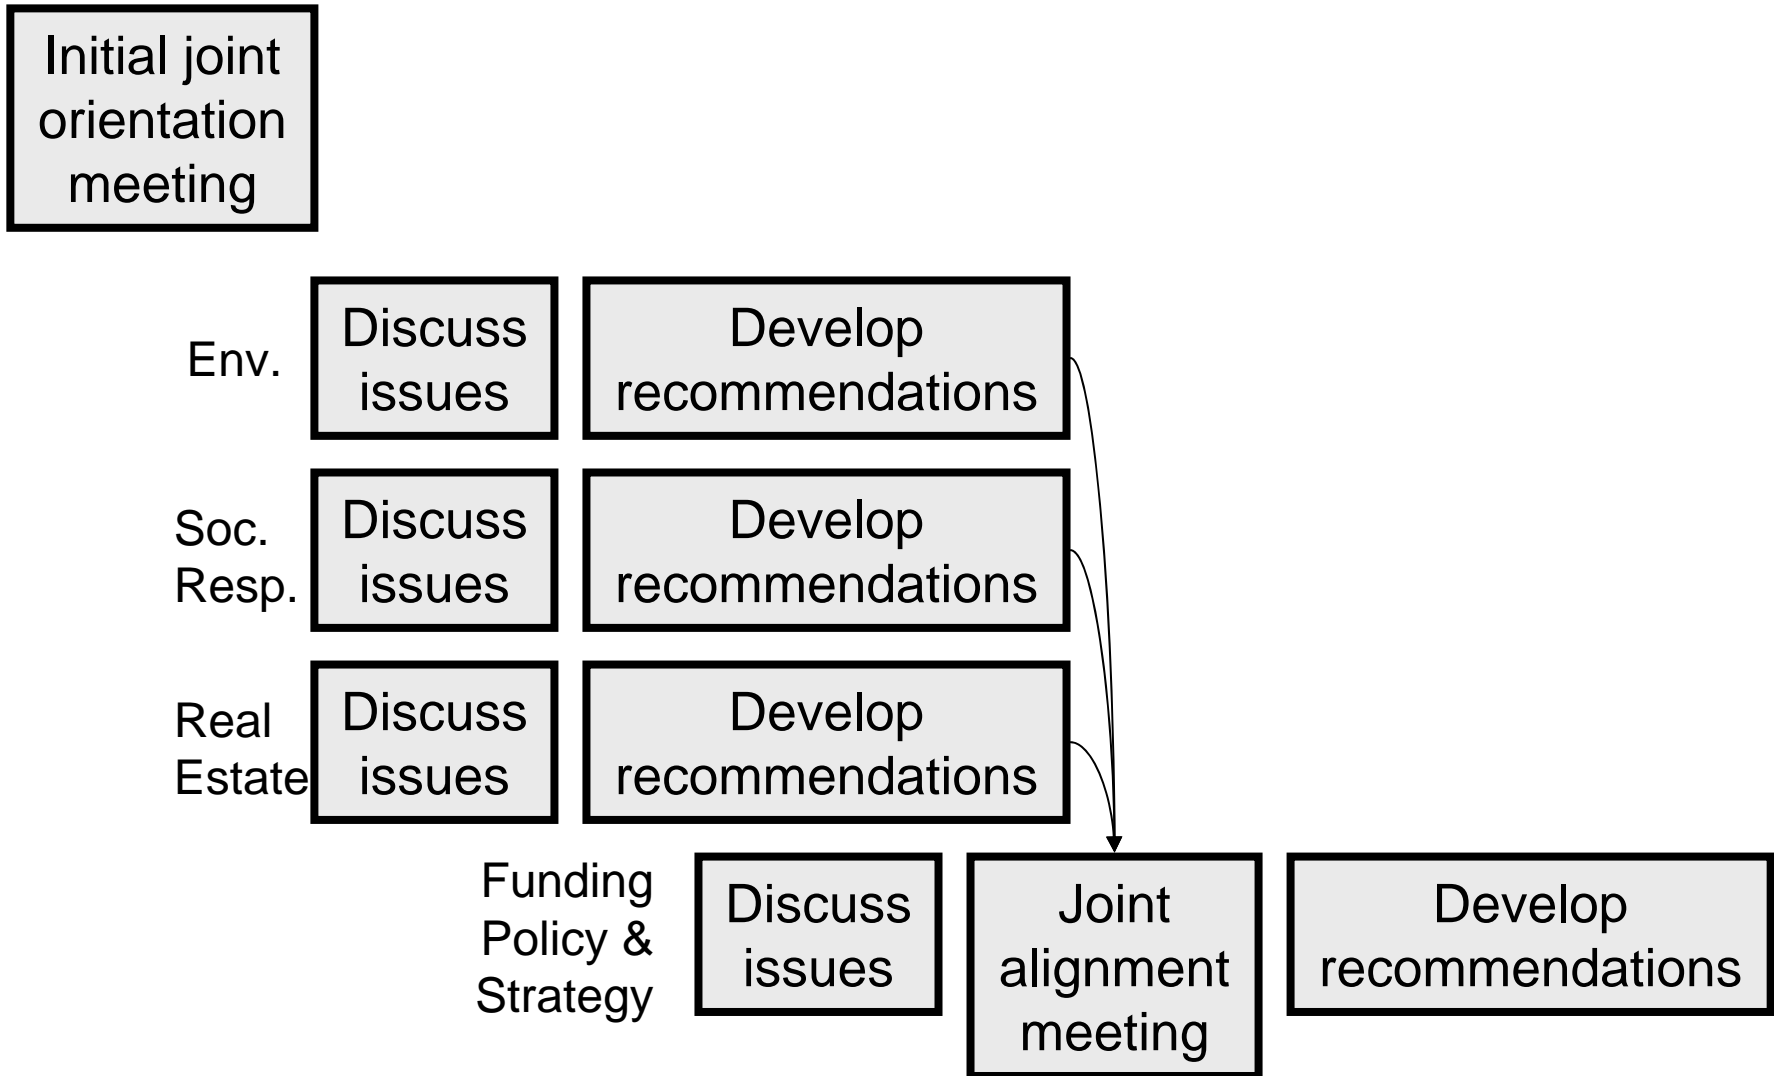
Initial joint orientation meeting

Env.
Discuss issues
Develop recommendations

Soc. Resp.
Discuss issues
Develop recommendations

Real Estate
Discuss issues
Develop recommendations

Funding Policy & Strategy
Discuss issues
Joint alignment meeting
Develop recommendations